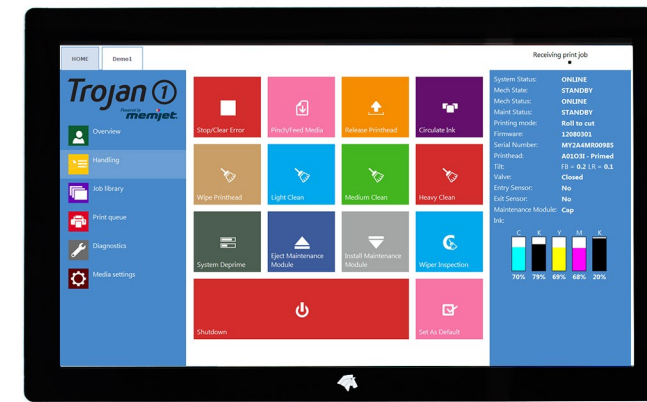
HOME
Demo1
Receiving print job

Trojan 1
Powered by memjet

Overview
Handling
Job library
Print queue
Diagnostics
Media settings

Stop/Clear Error
Pinch/Feed Media
Release Printhead
Circulate Ink
Wipe Printhead
Light Clean
Medium Clean
Heavy Clean
System Deprime
Eject Maintenance Module
Install Maintenance Module
Wiper Inspection
Shutdown
Set As Default

System Status: ONLINE
Mech State: STANDBY
Mech Status: ONLINE
Maint Status: STANDBY
Printing mode: Roll to cut
Firmware: 12080301
Serial Number: MY2A4MR00985
Printhead: A01031 - Primed
Tilt: FB = 0.2 LR = 0.1
Valve: Closed
Entry Sensor: No
Exit Sensor: No
Maintenance Module: Cap
Ink:

| C | K | Y | M | K |
|---|---|---|---|---|
| 70% | 79% | 69% | 68% | 20% |